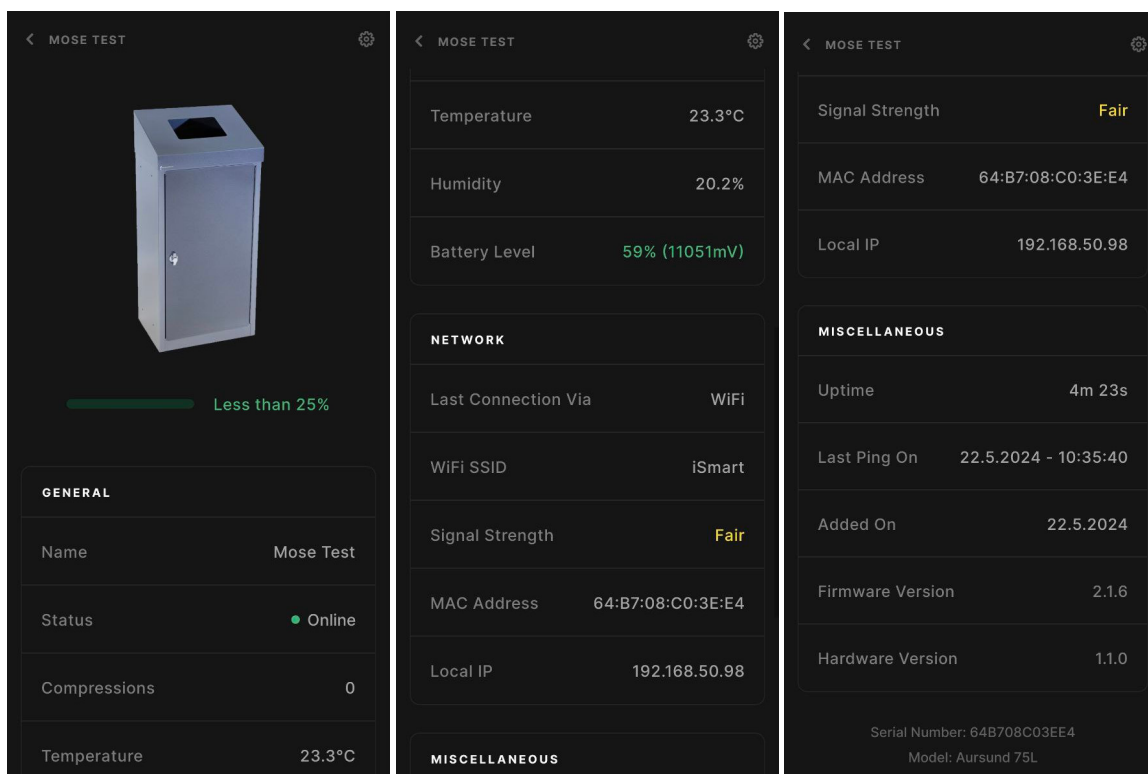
MOSE TEST

Less than 25%

GENERAL

Name Mose Test

Status ● Online

Compressions 0

Temperature 23.3°C

MOSE TEST

Temperature 23.3°C

Humidity 20.2%

Battery Level 59% (11051mV)

NETWORK

Last Connection Via WiFi

WiFi SSID iSmart

Signal Strength Fair

MAC Address 64:B7:08:C0:3E:E4

Local IP 192.168.50.98

MISCELLANEOUS

MOSE TEST

Signal Strength Fair

MAC Address 64:B7:08:C0:3E:E4

Local IP 192.168.50.98

MISCELLANEOUS

Uptime 4m 23s

Last Ping On 22.5.2024 - 10:35:40

Added On 22.5.2024

Firmware Version 2.1.6

Hardware Version 1.1.0

Serial Number: 64B708C03EE4
Model: Aursund 75L